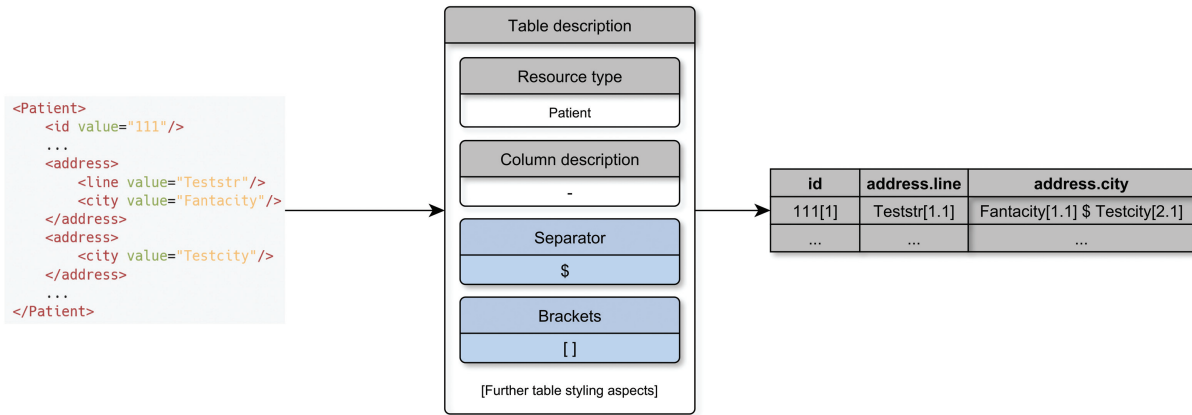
<Patient>
<id value="111"/>
...
<address>
<line value="Teststr"/>
<city value="Fantacity"/>
</address>
<address>
<city value="Testcity"/>
</address>
...
</Patient>

Table description

Resource type
Patient

Column description
-

Separator
$

Brackets
[ ]

[Further table styling aspects]

| id | address.line | address.city |
|---|---|---|
| 111[1] | Teststr[1.1] | Fantacity[1.1] $ Testcity[2.1] |
| ... | ... | ... |